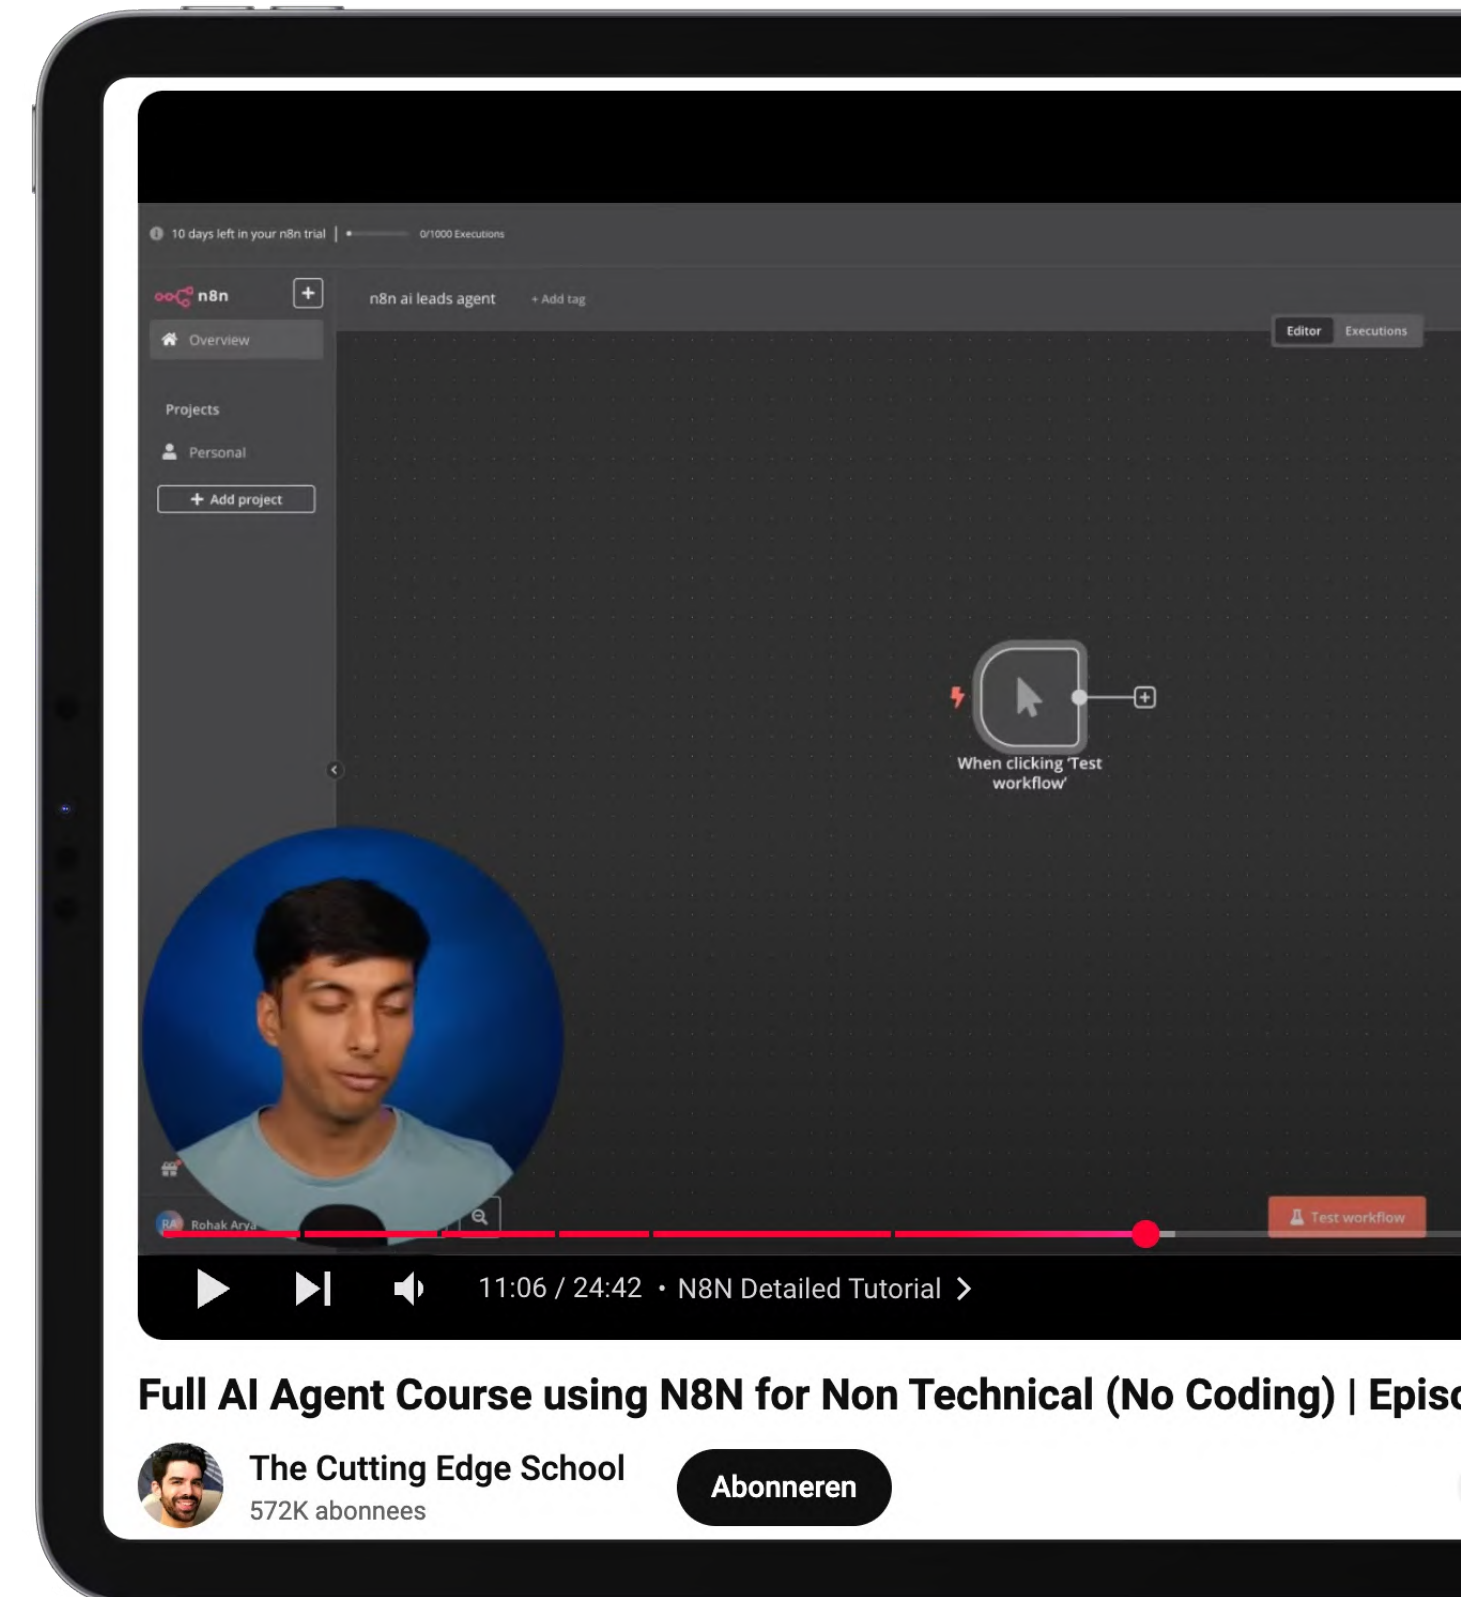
10 days left in your n8n trial | 0/1000 Executions

n8n

Overview

Projects

Personal

+ Add project

n8n ai leads agent

+ Add tag

Editor Executions

When clicking 'Test workflow'

RA Rohak Arya

Test workflow

11:06 / 24:42 • N8N Detailed Tutorial >

Full AI Agent Course using N8N for Non Technical (No Coding) | Episo

The Cutting Edge School
572K abonnees

Abonneren